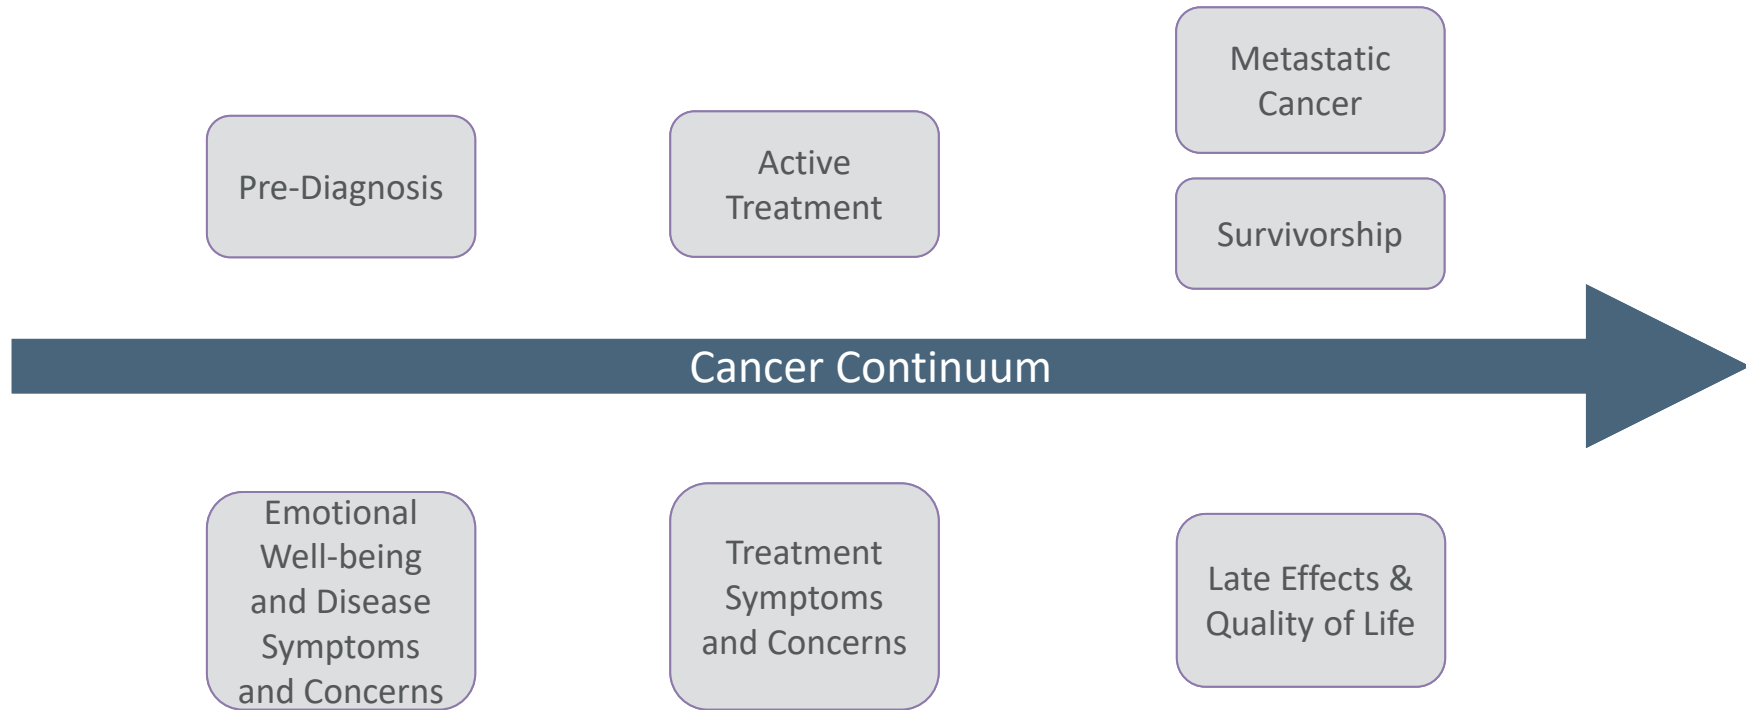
Metastatic Cancer

Pre-Diagnosis

Active Treatment

Survivorship

Cancer Continuum

Emotional Well-being and Disease Symptoms and Concerns

Treatment Symptoms and Concerns

Late Effects & Quality of Life